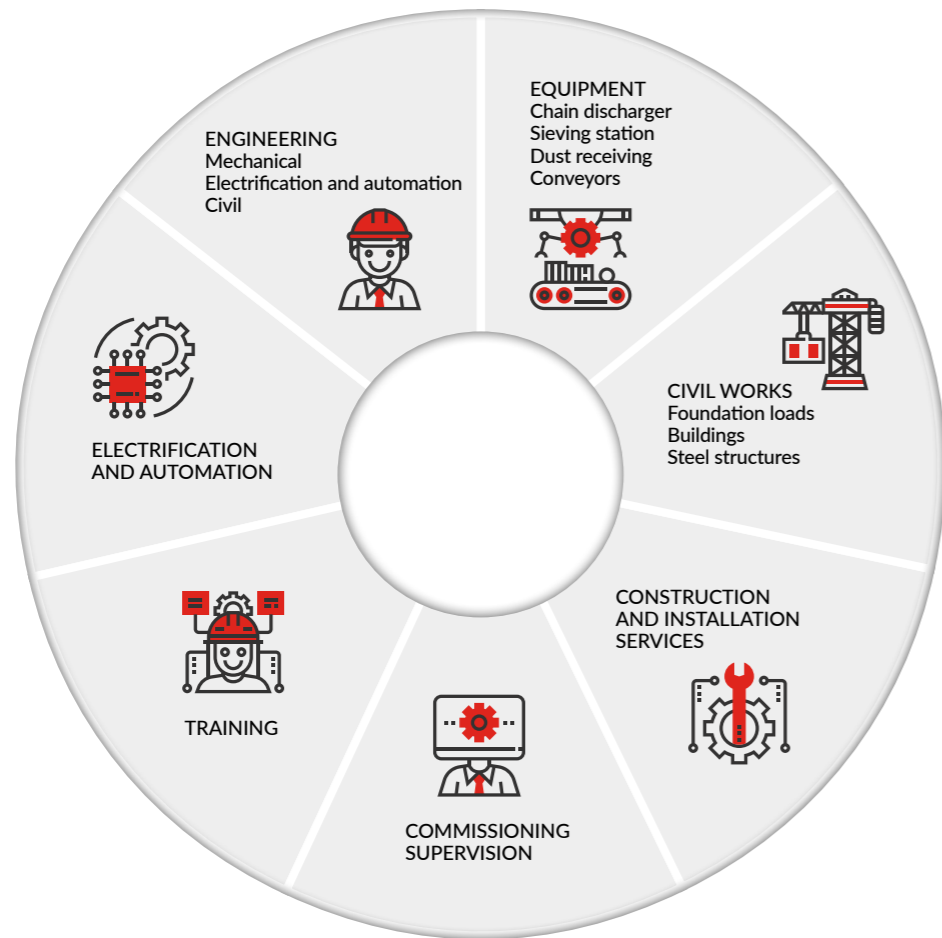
ENGINEERING
Mechanical
Electrification and automation
Civil

EQUIPMENT
Chain discharger
Sieving station
Dust receiving
Conveyors

CIVIL WORKS
Foundation loads
Buildings
Steel structures

CONSTRUCTION AND INSTALLATION SERVICES

COMMISSIONING SUPERVISION

TRAINING

ELECTRIFICATION AND AUTOMATION